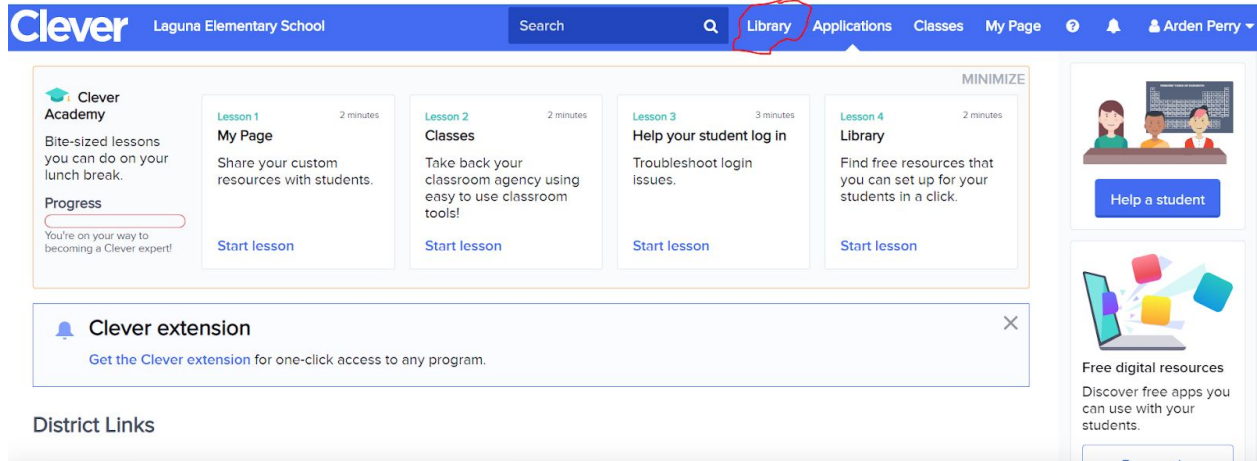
Clever Laguna Elementary School Search Library Applications Classes My Page Arden Perry

MINIMIZE

Clever Academy
Bite-sized lessons you can do on your lunch break.
Progress
You're on your way to becoming a Clever expert!

Lesson 1 2 minutes
My Page
Share your custom resources with students.
Start lesson

Lesson 2 2 minutes
Classes
Take back your classroom agency using easy to use classroom tools!
Start lesson

Lesson 3 3 minutes
Help your student log in
Troubleshoot login issues.
Start lesson

Lesson 4 2 minutes
Library
Find free resources that you can set up for your students in a click.
Start lesson

Clever extension
Get the Clever extension for one-click access to any program.

District Links

Help a student

Free digital resources
Discover free apps you can use with your students.